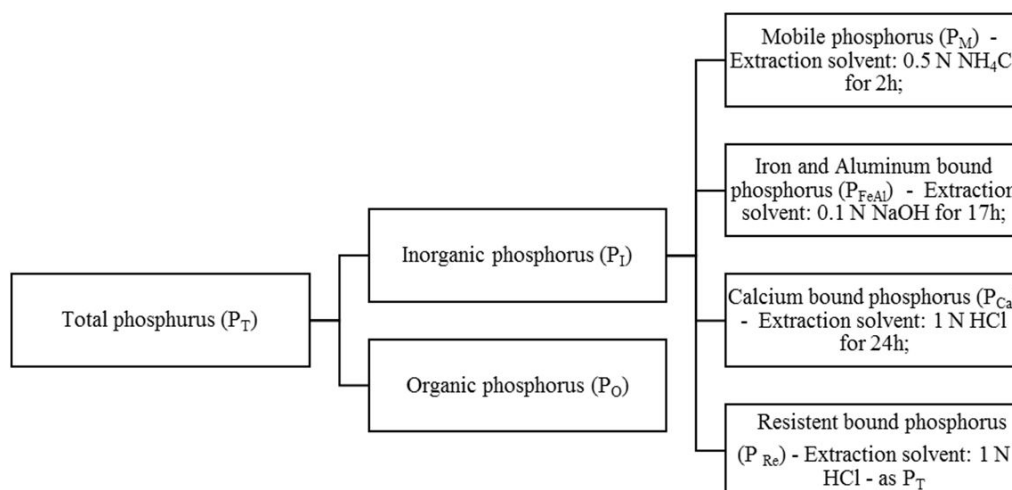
Total phosphurus ($P_T$)

Inorganic phosphorus ($P_I$)

Organic phosphorus ($P_O$)

Mobile phosphorus ($P_M$) - Extraction solvent: 0.5 N $NH_4C$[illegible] for 2h;

Iron and Aluminum bound phosphorus ($P_{FeAl}$) - Extraction solvent: 0.1 N NaOH for 17h;

Calcium bound phosphorus ($P_{Ca}$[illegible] - Extraction solvent: 1 N HCl for 24h;

Resistent bound phosphorus ($P_{Re}$) - Extraction solvent: 1 N HCl - as $P_T$